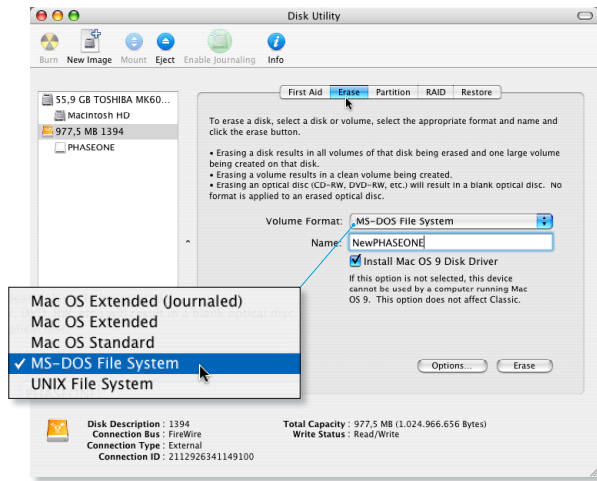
Disk Utility

Burn New Image Mount Eject Enable Journaling Info

55,9 GB TOSHIBA MK60...
Macintosh HD
977,5 MB 1394
PHASEONE

First Aid Erase Partition RAID Restore

To erase a disk, select a disk or volume, select the appropriate format and name and click the erase button.

• Erasing a disk results in all volumes of that disk being erased and one large volume being created on that disk.
• Erasing a volume results in a clean volume being created.
• Erasing an optical disc (CD-RW, DVD-RW, etc.) will result in a blank optical disc. No format is applied to an erased optical disc.

Volume Format: MS-DOS File System
Name: NewPHASEONE
Install Mac OS 9 Disk Driver
If this option is not selected, this device cannot be used by a computer running Mac OS 9. This option does not affect Classic.

Mac OS Extended (Journaled)
Mac OS Extended
Mac OS Standard
✓ MS-DOS File System
UNIX File System

Options... Erase

Disk Description : 1394
Connection Bus : FireWire
Connection Type : External
Connection ID : 2112926341149100

Total Capacity : 977,5 MB (1.024.966.656 Bytes)
Write Status : Read/Write